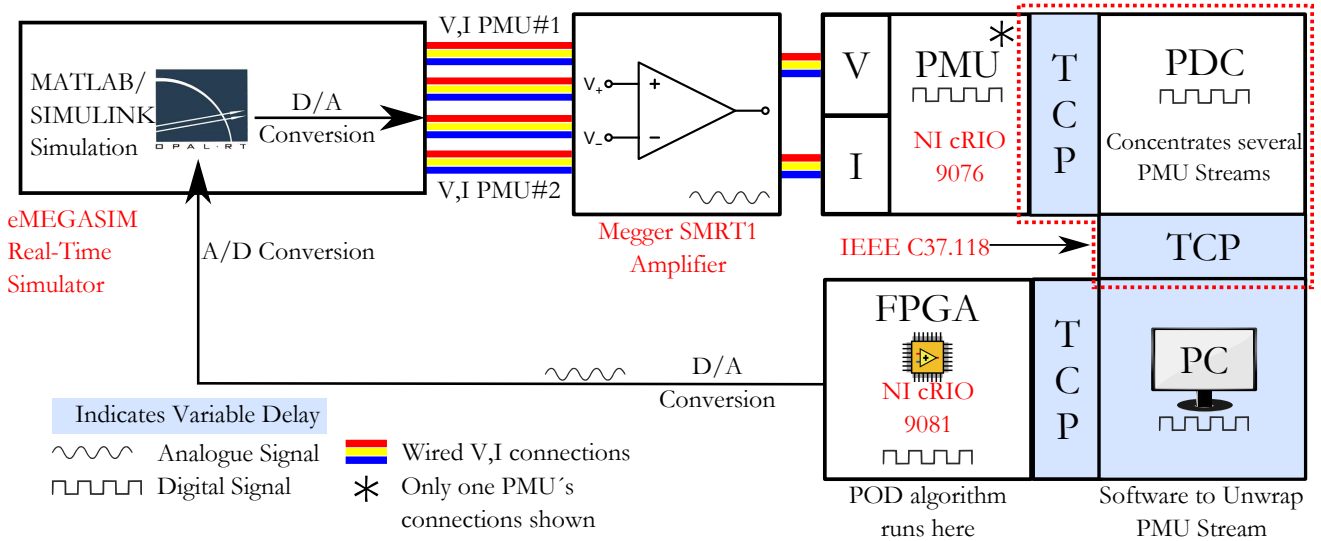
MATLAB/ SIMULINK Simulation

OPAL-RT

D/A Conversion

V,I PMU#1

V,I PMU#2

$V_+$

$V_-$

+

−

V

I

PMU *

NI cRIO 9076

T C P

PDC

Concentrates several PMU Streams

eMEGASIM Real-Time Simulator

A/D Conversion

Megger SMRT1 Amplifier

IEEE C37.118

TCP

FPGA

NI cRIO 9081

T C P

PC

D/A Conversion

Indicates Variable Delay

Analogue Signal

Digital Signal

Wired V,I connections

Only one PMU´s connections shown

POD algorithm runs here

Software to Unwrap PMU Stream